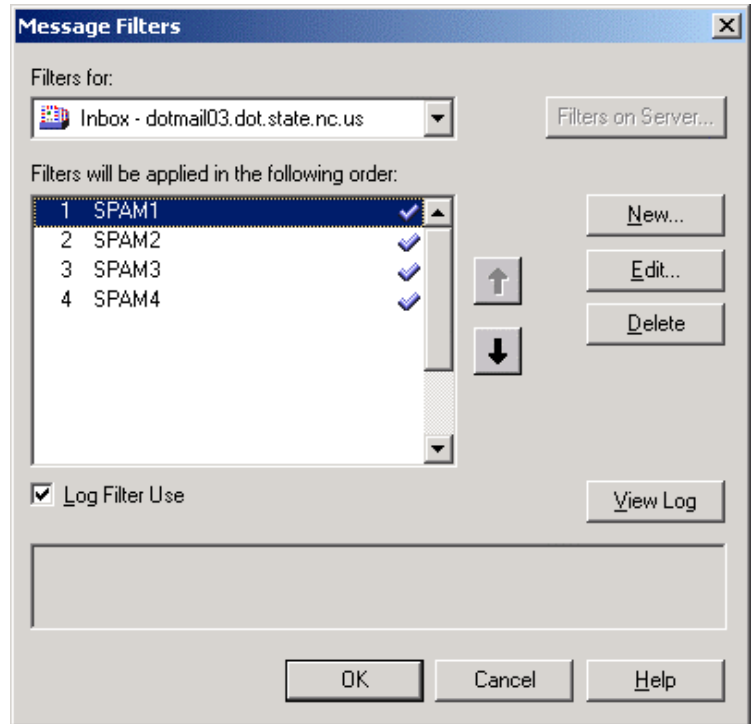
Message Filters

Filters for:

Inbox - dotmail03.dot.state.nc.us

Filters on Server...

Filters will be applied in the following order:

1 SPAM1
2 SPAM2
3 SPAM3
4 SPAM4

New...

Edit...

Delete

Log Filter Use

View Log

OK

Cancel

Help